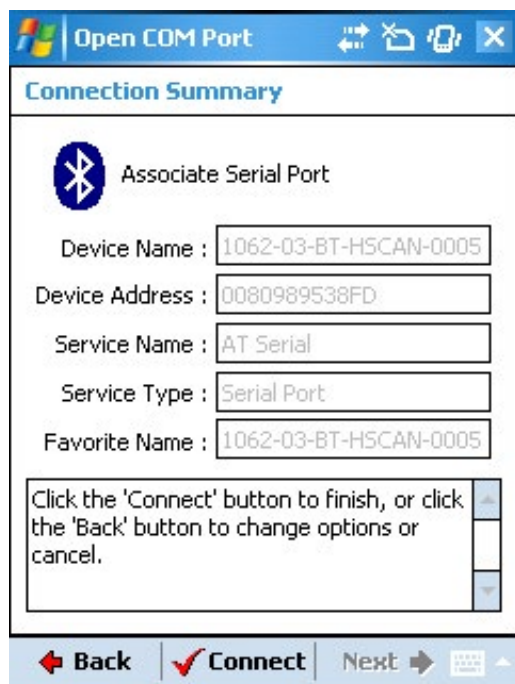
Open COM Port

Connection Summary

Associate Serial Port

Device Name : 1062-03-BT-HSCAN-0005

Device Address : 0080989538FD

Service Name : AT Serial

Service Type : Serial Port

Favorite Name : 1062-03-BT-HSCAN-0005

Click the 'Connect' button to finish, or click the 'Back' button to change options or cancel.

Back | Connect | Next